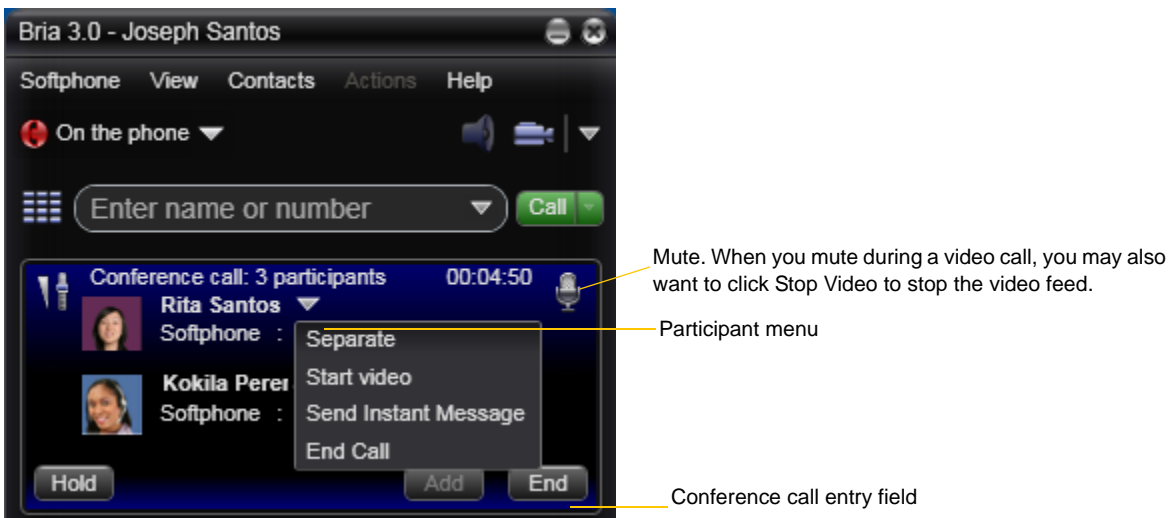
Bria 3.0 - Joseph Santos

Softphone View Contacts Actions Help

On the phone

Enter name or number

Call

Conference call: 3 participants 00:04:50

Rita Santos

Softphone :

Separate

Start video

Send Instant Message

End Call

Kokila Perer

Softphone :

Hold

Add

End

Mute. When you mute during a video call, you may also want to click Stop Video to stop the video feed.

Participant menu

Conference call entry field